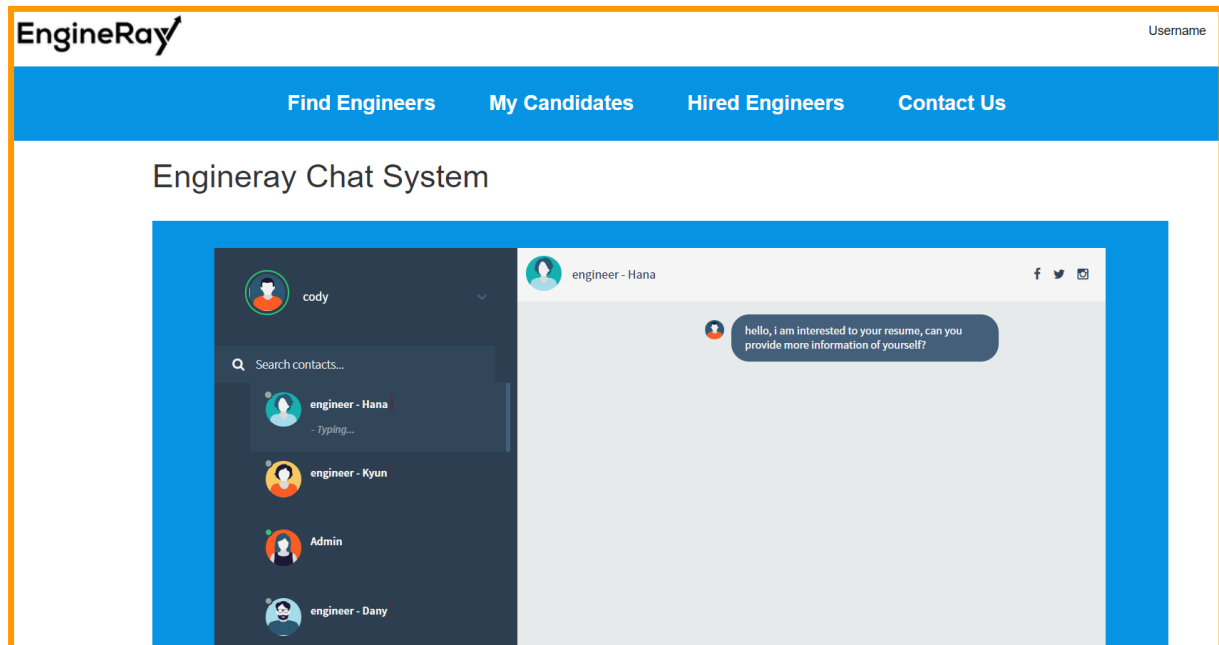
EngineRay

Username

Find Engineers My Candidates Hired Engineers Contact Us

Engineray Chat System

cody

Search contacts...

engineer - Hana
- Typing...

engineer - Kyun

Admin

engineer - Dany

engineer - Hana

hello, i am interested to your resume, can you provide more information of yourself?